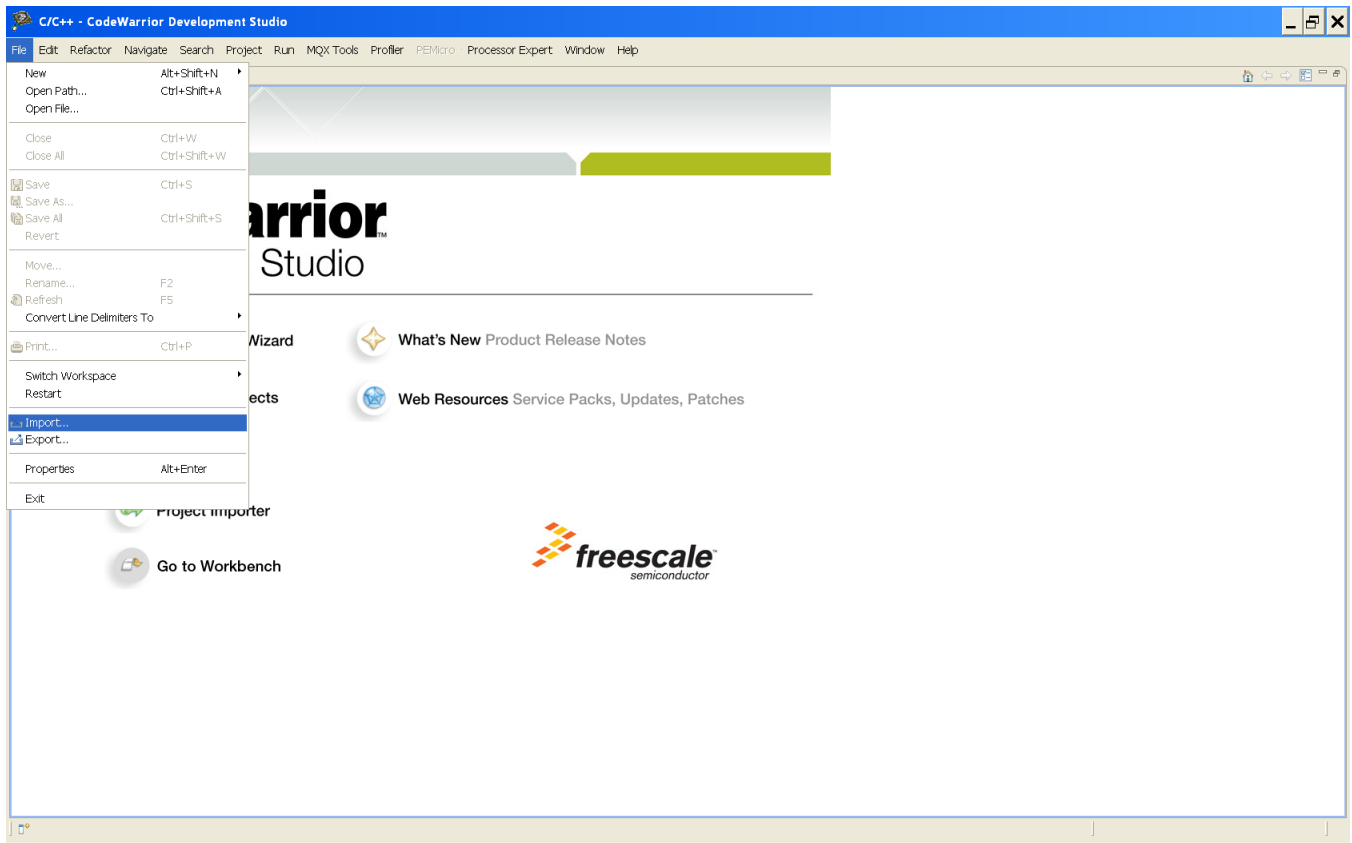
C/C++ - CodeWarrior Development Studio

File Edit Refactor Navigate Search Project Run MQX Tools Profiler PEMicro Processor Expert Window Help

New Alt+Shift+N
Open Path... Ctrl+Shift+A
Open File...

Close Ctrl+W
Close All Ctrl+Shift+W

Save Ctrl+S
Save As...
Save All Ctrl+Shift+S
Revert

Move...
Rename... F2
Refresh F5
Convert Line Delimiters To

Print... Ctrl+P

Switch Workspace
Restart

Import...
Export...

Properties Alt+Enter

Exit

arrior
Studio

Wizard

ects

What's New Product Release Notes

Web Resources Service Packs, Updates, Patches

Project Importer

Go to Workbench

freescale
semiconductor